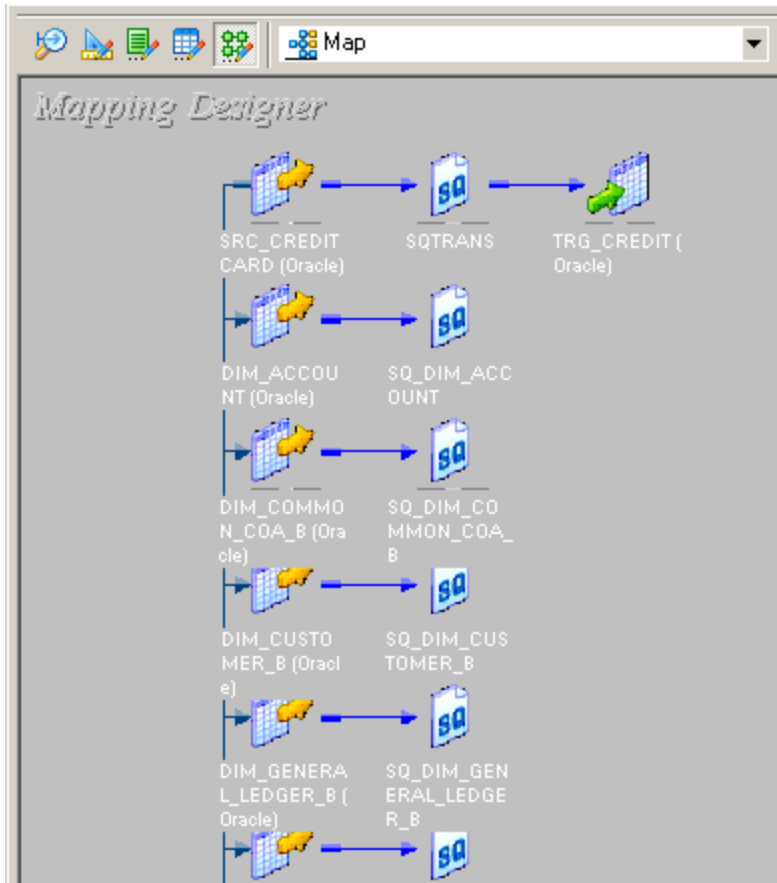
Map

Mapping Designer

SRC_CREDITCARD (Oracle)

SQ

SQTRANS

TRG_CREDIT (Oracle)

DIM_ACCOUNT (Oracle)

SQ

SQ_DIM_ACCOUNT

DIM_COMMON_COA_B (Oracle)

SQ

SQ_DIM_COMMON_COA_B

DIM_CUSTOMER_B (Oracle)

SQ

SQ_DIM_CUSTOMER_B

DIM_GENERAL_LEDGER_B (Oracle)

SQ

SQ_DIM_GENERAL_LEDGER_B

SQ